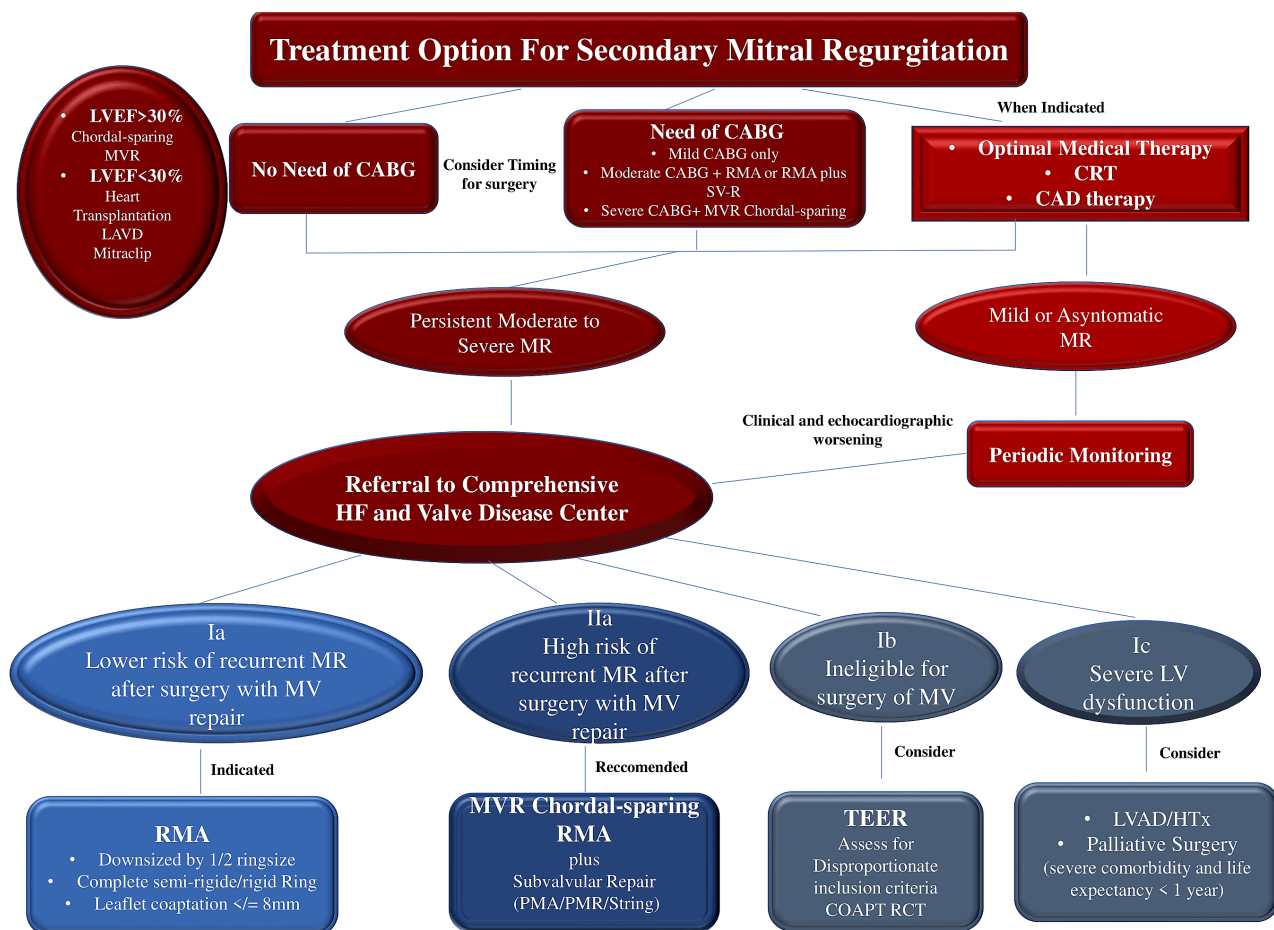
Treatment Option For Secondary Mitral Regurgitation

- LVEF>30%
Chordal-sparing MVR
- LVEF<30%
Heart Transplantation
LAVD
Mitraclip

No Need of CABG

Consider Timing for surgery

Need of CABG
- Mild CABG only
- Moderate CABG + RMA or RMA plus SV-R
- Severe CABG+ MVR Chordal-sparing

When Indicated

- Optimal Medical Therapy
- CRT
- CAD therapy

Persistent Moderate to Severe MR

Mild or Asyntomatic MR

Clinical and echocardiographic worsening

Periodic Monitoring

Referral to Comprehensive HF and Valve Disease Center

Ia
Lower risk of recurrent MR after surgery with MV repair

IIa
High risk of recurrent MR after surgery with MV repair

Ib
Ineligible for surgery of MV

Ic
Severe LV dysfunction

Indicated

Reccomended

Consider

Consider

RMA
- Downsized by 1/2 ringsize
- Complete semi-rigide/rigid Ring
- Leaflet coaptation </= 8mm

MVR Chordal-sparing RMA
plus
Subvalvular Repair
(PMA/PMR/String)

TEER
Assess for Disproportionate inclusion criteria COAPT RCT

- LVAD/HTx
- Palliative Surgery
(severe comorbidity and life expectancy < 1 year)